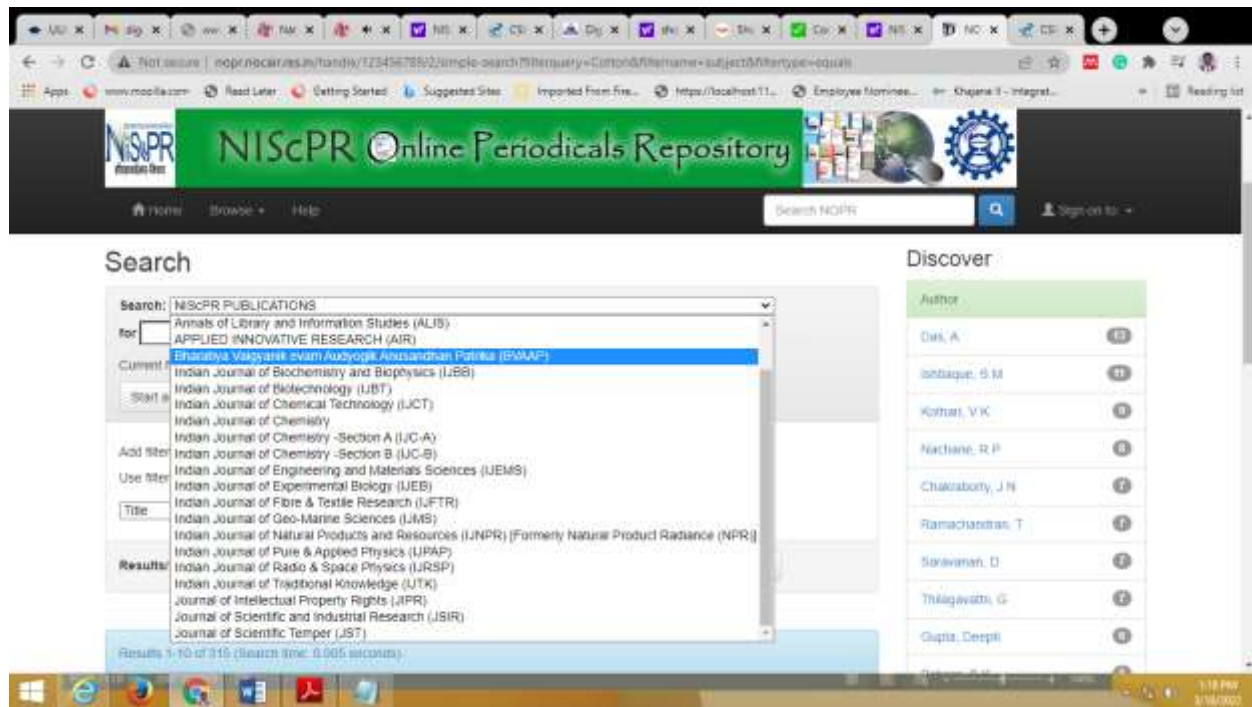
Not secure | nopr.niscair.res.in/handle/123456789/2/simple-search?filterquery=Cotton&filtername=subject&filtertype=equals

Apps www.mozilla.com Read Later Getting Started Suggested Sites Imported From Fire... https://localhost:11... Employee Nominee... Khajane II - Integrat... Reading list

NISCPR

NIScPR Online Periodicals Repository

Home Browse Help Search NOPR Sign on to

Search

Search: NIScPR PUBLICATIONS

for

Current

Start a

Annals of Library and Information Studies (ALIS)
APPLIED INNOVATIVE RESEARCH (AIR)
Bharatiya Vaigyanik evam Audyogik Anusandhan Patrika (BVAAP)
Indian Journal of Biochemistry and Biophysics (IJBB)
Indian Journal of Biotechnology (IJBT)
Indian Journal of Chemical Technology (IJCT)
Indian Journal of Chemistry
Indian Journal of Chemistry -Section A (IJC-A)
Indian Journal of Chemistry -Section B (IJC-B)
Indian Journal of Engineering and Materials Sciences (IJEMS)
Indian Journal of Experimental Biology (IJEB)
Indian Journal of Fibre & Textile Research (IJFTR)
Indian Journal of Geo-Marine Sciences (IJMS)
Indian Journal of Natural Products and Resources (IJNPR) [Formerly Natural Product Radiance (NPR)]
Indian Journal of Pure & Applied Physics (IJPAP)
Indian Journal of Radio & Space Physics (IJRSP)
Indian Journal of Traditional Knowledge (IJTK)
Journal of Intellectual Property Rights (JIPR)
Journal of Scientific and Industrial Research (JSIR)
Journal of Scientific Temper (JST)

Add filter
Use filter
Title

Results

Results 1-10 of 315 (Search time: 0.005 seconds).

Discover

Author

Das, A
Ishtiaque, S M
Kothari, V K
Nachane, R P
Chakraborty, J N
Ramachandran, T
Saravanan, D
Thilagavathi, G
Gupta, Deepti

1:18 PM
3/16/2022